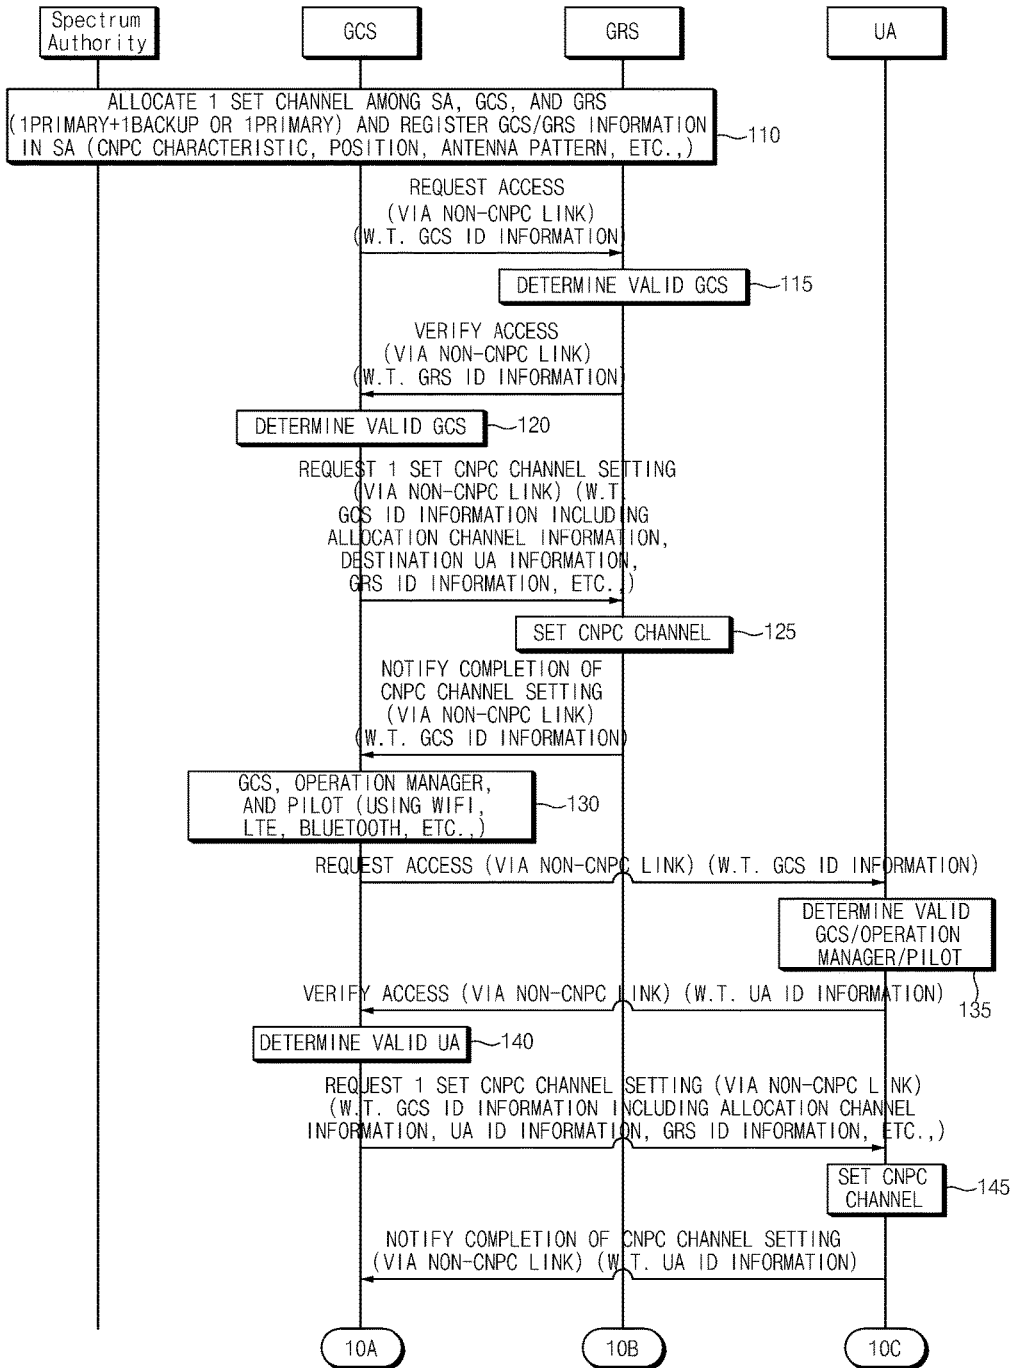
Spectrum Authority

GCS

GRS

UA

ALLOCATE 1 SET CHANNEL AMONG SA, GCS, AND GRS (1PRIMARY+1BACKUP OR 1PRIMARY) AND REGISTER GCS/GRS INFORMATION IN SA (CNPC CHARACTERISTIC, POSITION, ANTENNA PATTERN, ETC.,)

110

REQUEST ACCESS (VIA NON-CNPC LINK) (W.T. GCS ID INFORMATION)

DETERMINE VALID GCS

115

VERIFY ACCESS (VIA NON-CNPC LINK) (W.T. GRS ID INFORMATION)

DETERMINE VALID GCS

120

REQUEST 1 SET CNPC CHANNEL SETTING (VIA NON-CNPC LINK) (W.T. GCS ID INFORMATION INCLUDING ALLOCATION CHANNEL INFORMATION, DESTINATION UA INFORMATION, GRS ID INFORMATION, ETC.,)

SET CNPC CHANNEL

125

NOTIFY COMPLETION OF CNPC CHANNEL SETTING (VIA NON-CNPC LINK) (W.T. GCS ID INFORMATION)

GCS, OPERATION MANAGER, AND PILOT (USING WIFI, LTE, BLUETOOTH, ETC.,)

130

REQUEST ACCESS (VIA NON-CNPC LINK) (W.T. GCS ID INFORMATION)

DETERMINE VALID GCS/OPERATION MANAGER/PILOT

VERIFY ACCESS (VIA NON-CNPC LINK) (W.T. UA ID INFORMATION)

135

DETERMINE VALID UA

140

REQUEST 1 SET CNPC CHANNEL SETTING (VIA NON-CNPC LINK) (W.T. GCS ID INFORMATION INCLUDING ALLOCATION CHANNEL INFORMATION, UA ID INFORMATION, GRS ID INFORMATION, ETC.,)

SET CNPC CHANNEL

145

NOTIFY COMPLETION OF CNPC CHANNEL SETTING (VIA NON-CNPC LINK) (W.T. UA ID INFORMATION)

10A

10B

10C